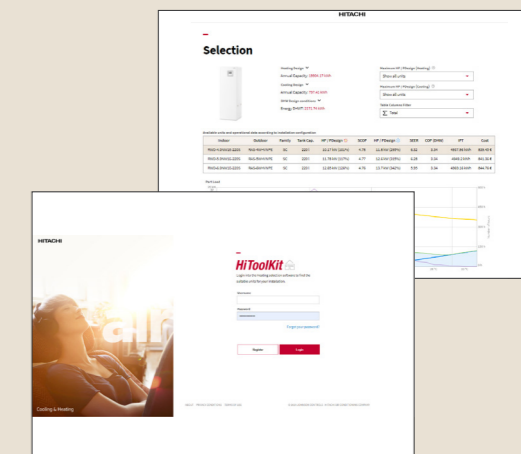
HITACHI

Selection

Heating Design
Annual Capacity: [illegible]
Cooling Design
Annual Capacity: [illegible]
DHW Design conditions
Energy DHWT: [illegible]

Maximum HP / PDesign (Heating)
Show all units
Maximum HP / PDesign (Cooling)
Show all units
Table Columns Filter
Total

Available units and operational data according to installation configuration

| Indoor | Outdoor | Family | Tank Cap. | HP / PDesign | SCOP | HP / PDesign | SEER | COP (DHW) | PT | Cost |
|---|---|---|---|---|---|---|---|---|---|---|
| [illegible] | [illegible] | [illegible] | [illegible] | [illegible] | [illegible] | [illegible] | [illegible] | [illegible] | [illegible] | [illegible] |
| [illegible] | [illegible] | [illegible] | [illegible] | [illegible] | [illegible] | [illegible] | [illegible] | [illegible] | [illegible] | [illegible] |
| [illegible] | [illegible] | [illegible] | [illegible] | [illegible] | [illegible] | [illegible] | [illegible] | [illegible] | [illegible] | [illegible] |

HITACHI

Cooling & Heating

HiToolKit

Login into the heating selection software to find the suitable units for your installations.

Username

Password

Forgot your password?

Register

Login

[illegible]